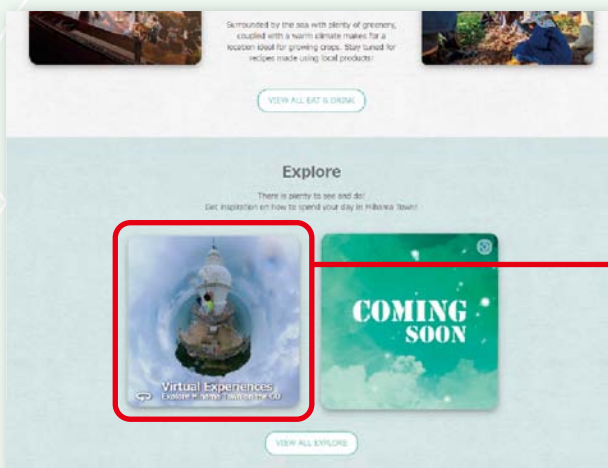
Surrounded by the sea with plenty of greenery, coupled with a warm climate makes for a location ideal for growing crops. Stay tuned for recipes made using local products!

VIEW ALL EAT & DRINK

Explore

There is plenty to see and do!
Get inspiration on how to spend your day in Hikawa Town!

Virtual Experiences
Explore Hikawa Town in 360

COMING SOON

VIEW ALL EXPLORE